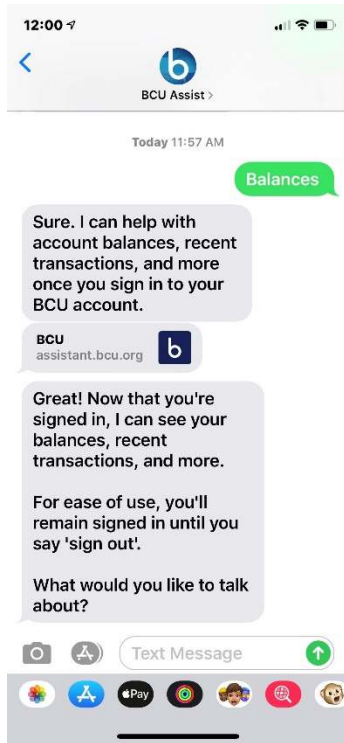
12:00

<

BCU Assist >

Today 11:57 AM

Balances

Sure. I can help with account balances, recent transactions, and more once you sign in to your BCU account.

BCU
assistant.bcu.org

Great! Now that you're signed in, I can see your balances, recent transactions, and more.

For ease of use, you'll remain signed in until you say 'sign out'.

What would you like to talk about?

Text Message

Pay